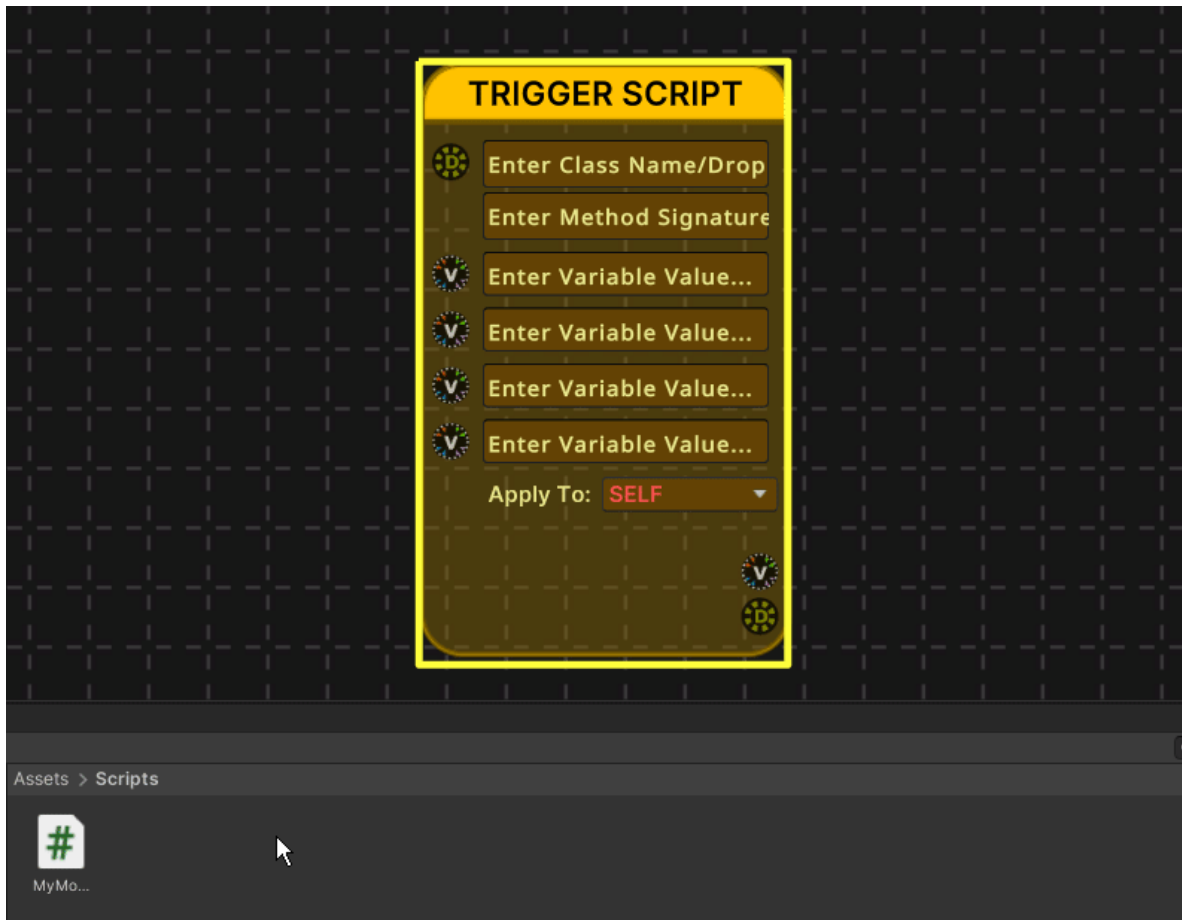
TRIGGER SCRIPT

D Enter Class Name/Drop

Enter Method Signature

V Enter Variable Value...

V Enter Variable Value...

V Enter Variable Value...

V Enter Variable Value...

Apply To: SELF

V

D

Assets > Scripts

#

MyMo...